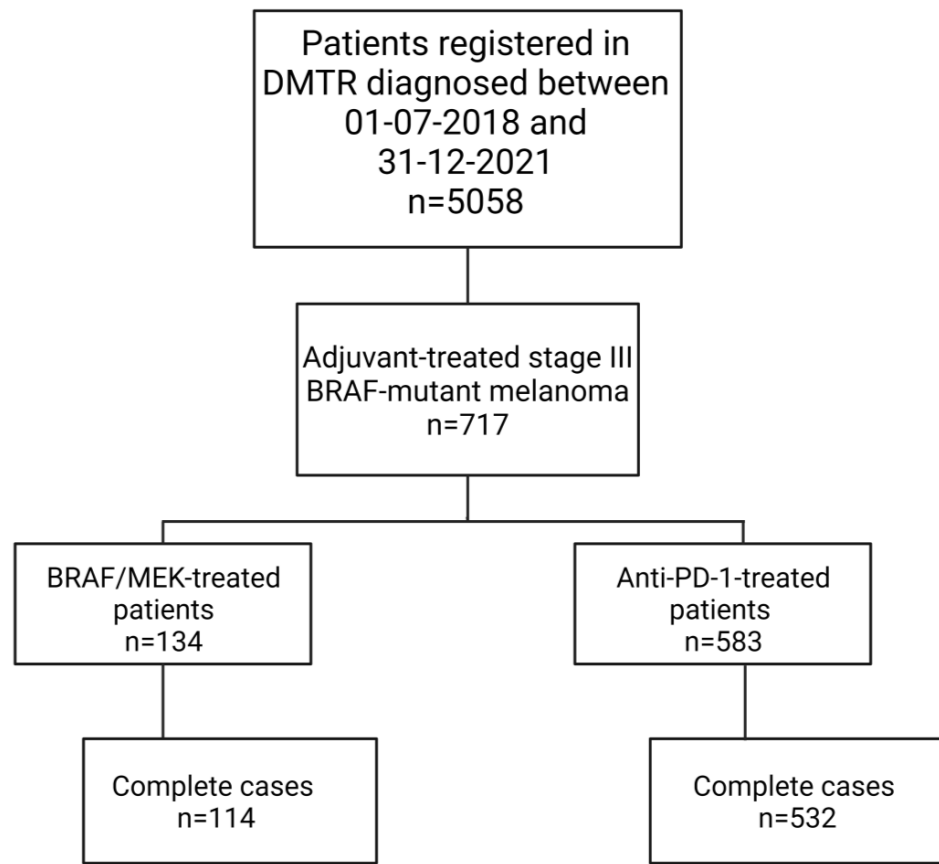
Patients registered in DMTR diagnosed between 01-07-2018 and 31-12-2021
n=5058

Adjuvant-treated stage III BRAF-mutant melanoma
n=717

BRAF/MEK-treated patients
n=134

Anti-PD-1-treated patients
n=583

Complete cases
n=114

Complete cases
n=532